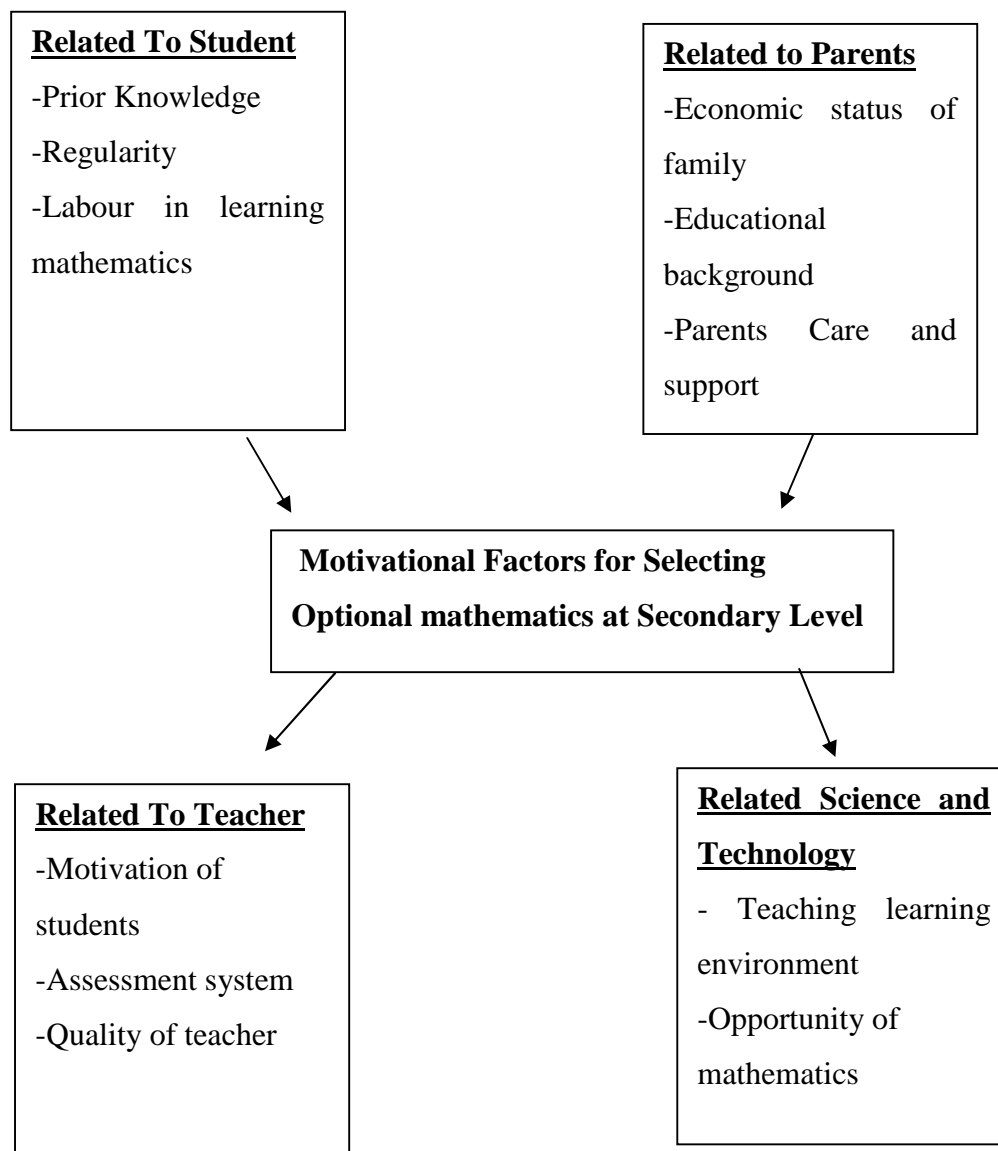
**Related To Student**
-Prior Knowledge
-Regularity
-Labour in learning mathematics

**Related to Parents**
-Economic status of family
-Educational background
-Parents Care and support

**Motivational Factors for Selecting Optional mathematics at Secondary Level**

**Related To Teacher**
-Motivation of students
-Assessment system
-Quality of teacher

**Related Science and Technology**
- Teaching learning environment
-Opportunity of mathematics